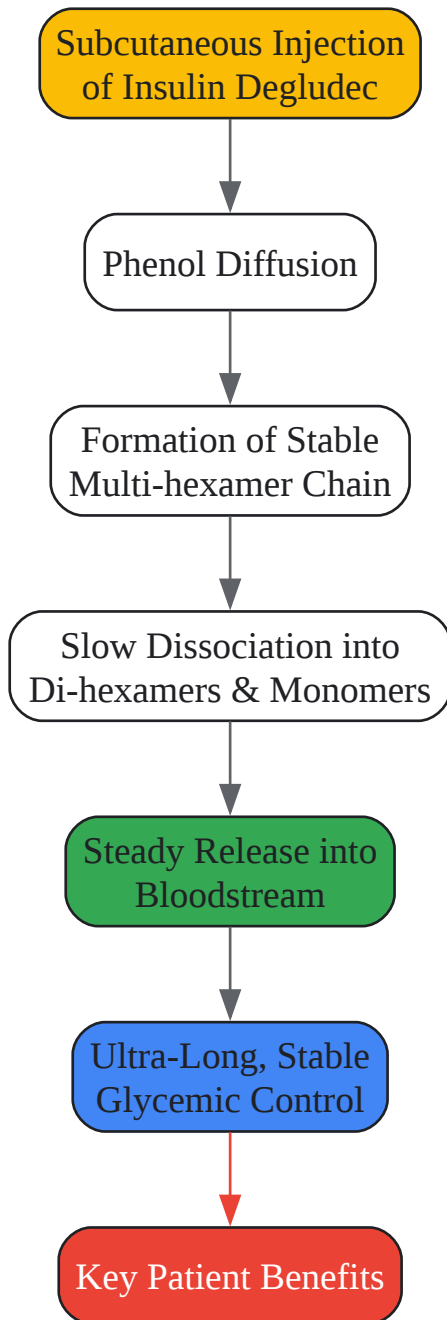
Subcutaneous Injection of Insulin Degludec

Phenol Diffusion

Formation of Stable Multi-hexamer Chain

Slow Dissociation into Di-hexamers & Monomers

Steady Release into Bloodstream

Ultra-Long, Stable Glycemic Control

Key Patient Benefits